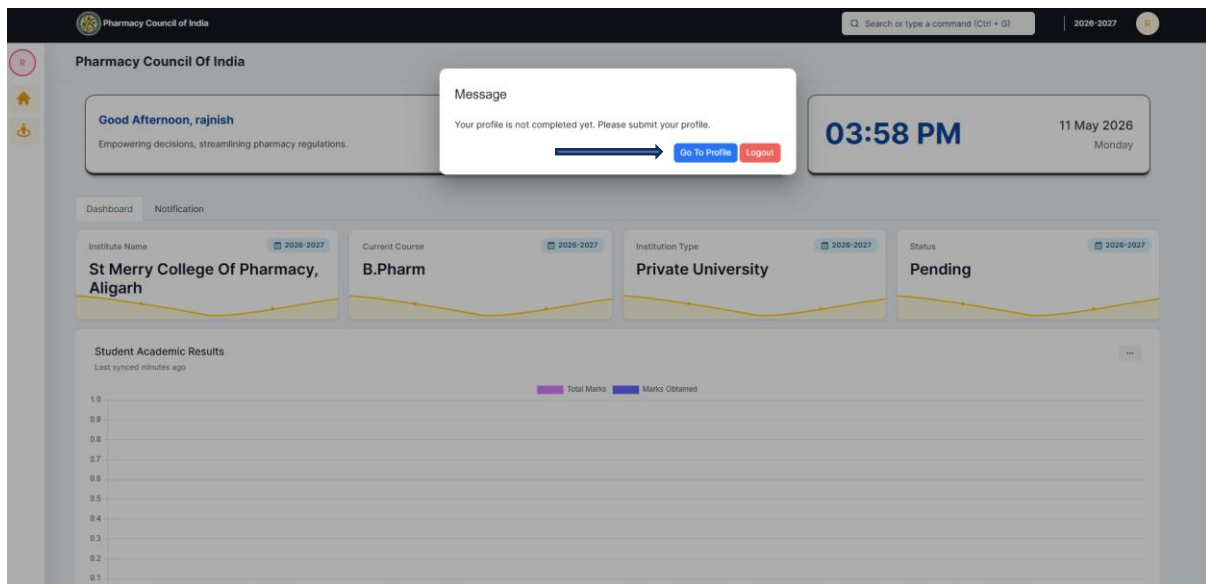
Pharmacy Council of India

Search or type a command (Ctrl + G)

2026-2027

R

R

Pharmacy Council Of India

Good Afternoon, rajnish

Empowering decisions, streamlining pharmacy regulations.

Message

Your profile is not completed yet. Please submit your profile.

Go To Profile Logout

03:58 PM

11 May 2026

Monday

Dashboard Notification

Institute Name

2026-2027

St Merry College Of Pharmacy, Aligarh

Current Course

2026-2027

B.Pharm

Institution Type

2026-2027

Private University

Status

2026-2027

Pending

Student Academic Results

Last synced minutes ago

...

Total Marks Marks Obtained

1.0
0.9
0.8
0.7
0.6
0.5
0.4
0.3
0.2
0.1